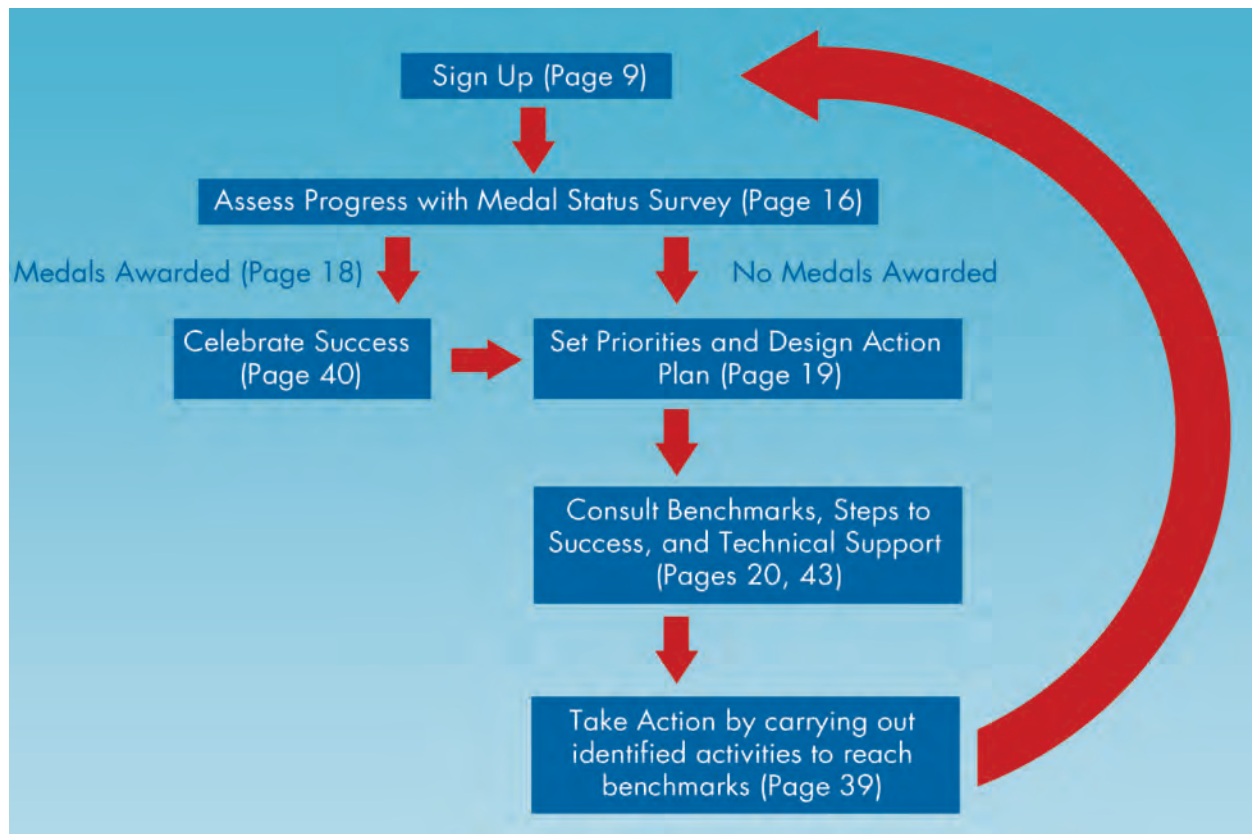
Sign Up (Page 9)

Assess Progress with Medal Status Survey (Page 16)

Medals Awarded (Page 18)

No Medals Awarded

Celebrate Success (Page 40)

Set Priorities and Design Action Plan (Page 19)

Consult Benchmarks, Steps to Success, and Technical Support (Pages 20, 43)

Take Action by carrying out identified activities to reach benchmarks (Page 39)